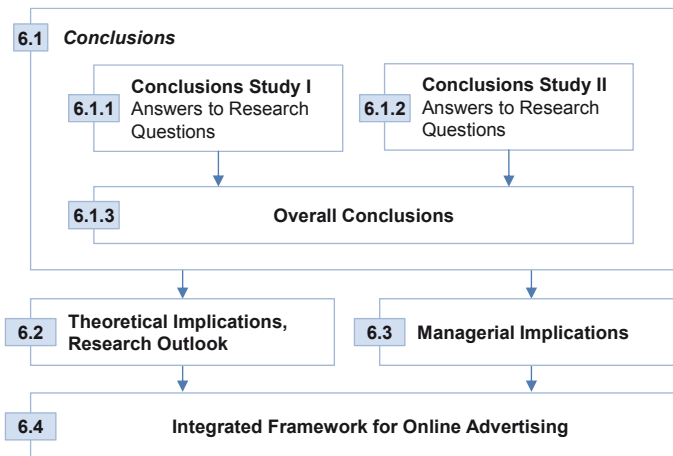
6.1 Conclusions

6.1.1 Conclusions Study I
Answers to Research Questions

6.1.2 Conclusions Study II
Answers to Research Questions

6.1.3 Overall Conclusions

6.2 Theoretical Implications, Research Outlook

6.3 Managerial Implications

6.4 Integrated Framework for Online Advertising